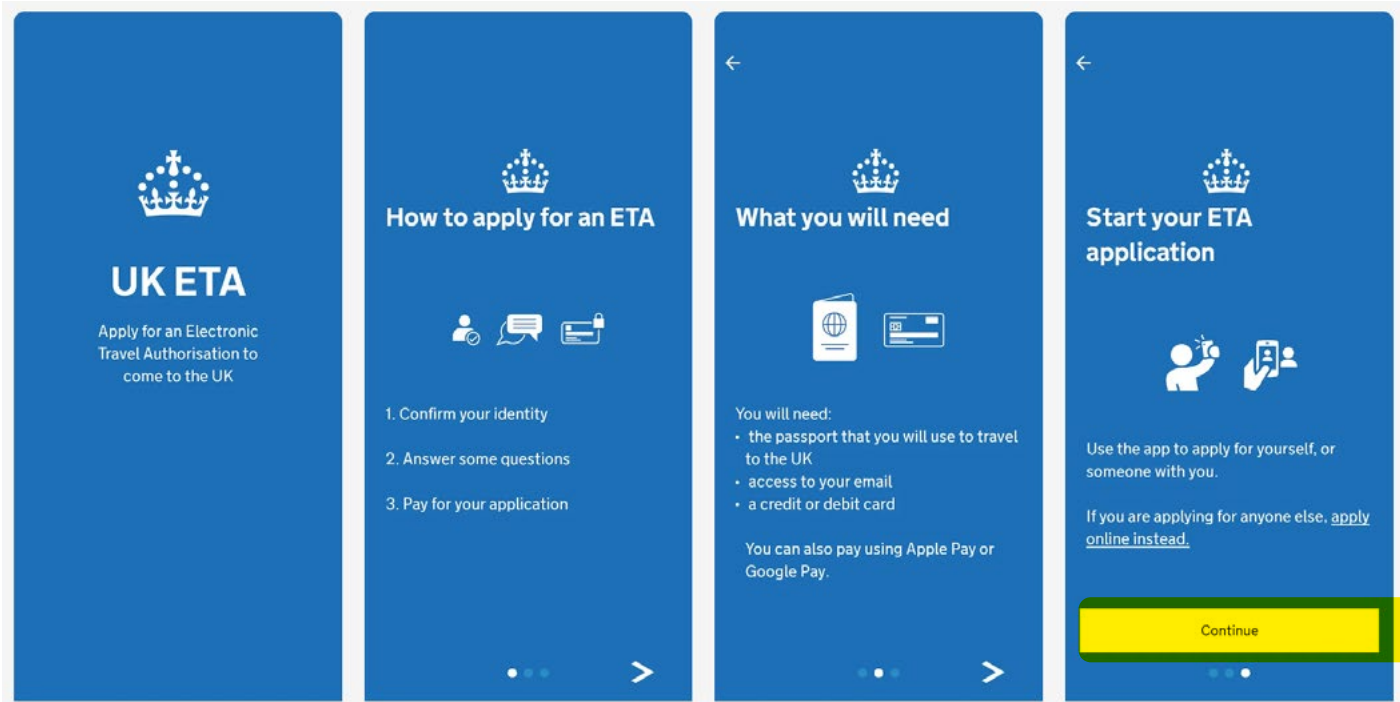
UK ETA

Apply for an Electronic Travel Authorisation to come to the UK

How to apply for an ETA

1. Confirm your identity

2. Answer some questions

3. Pay for your application

←

What you will need

You will need:
• the passport that you will use to travel to the UK
• access to your email
• a credit or debit card

You can also pay using Apple Pay or Google Pay.

←

Start your ETA application

Use the app to apply for yourself, or someone with you.

If you are applying for anyone else, apply online instead.

Continue